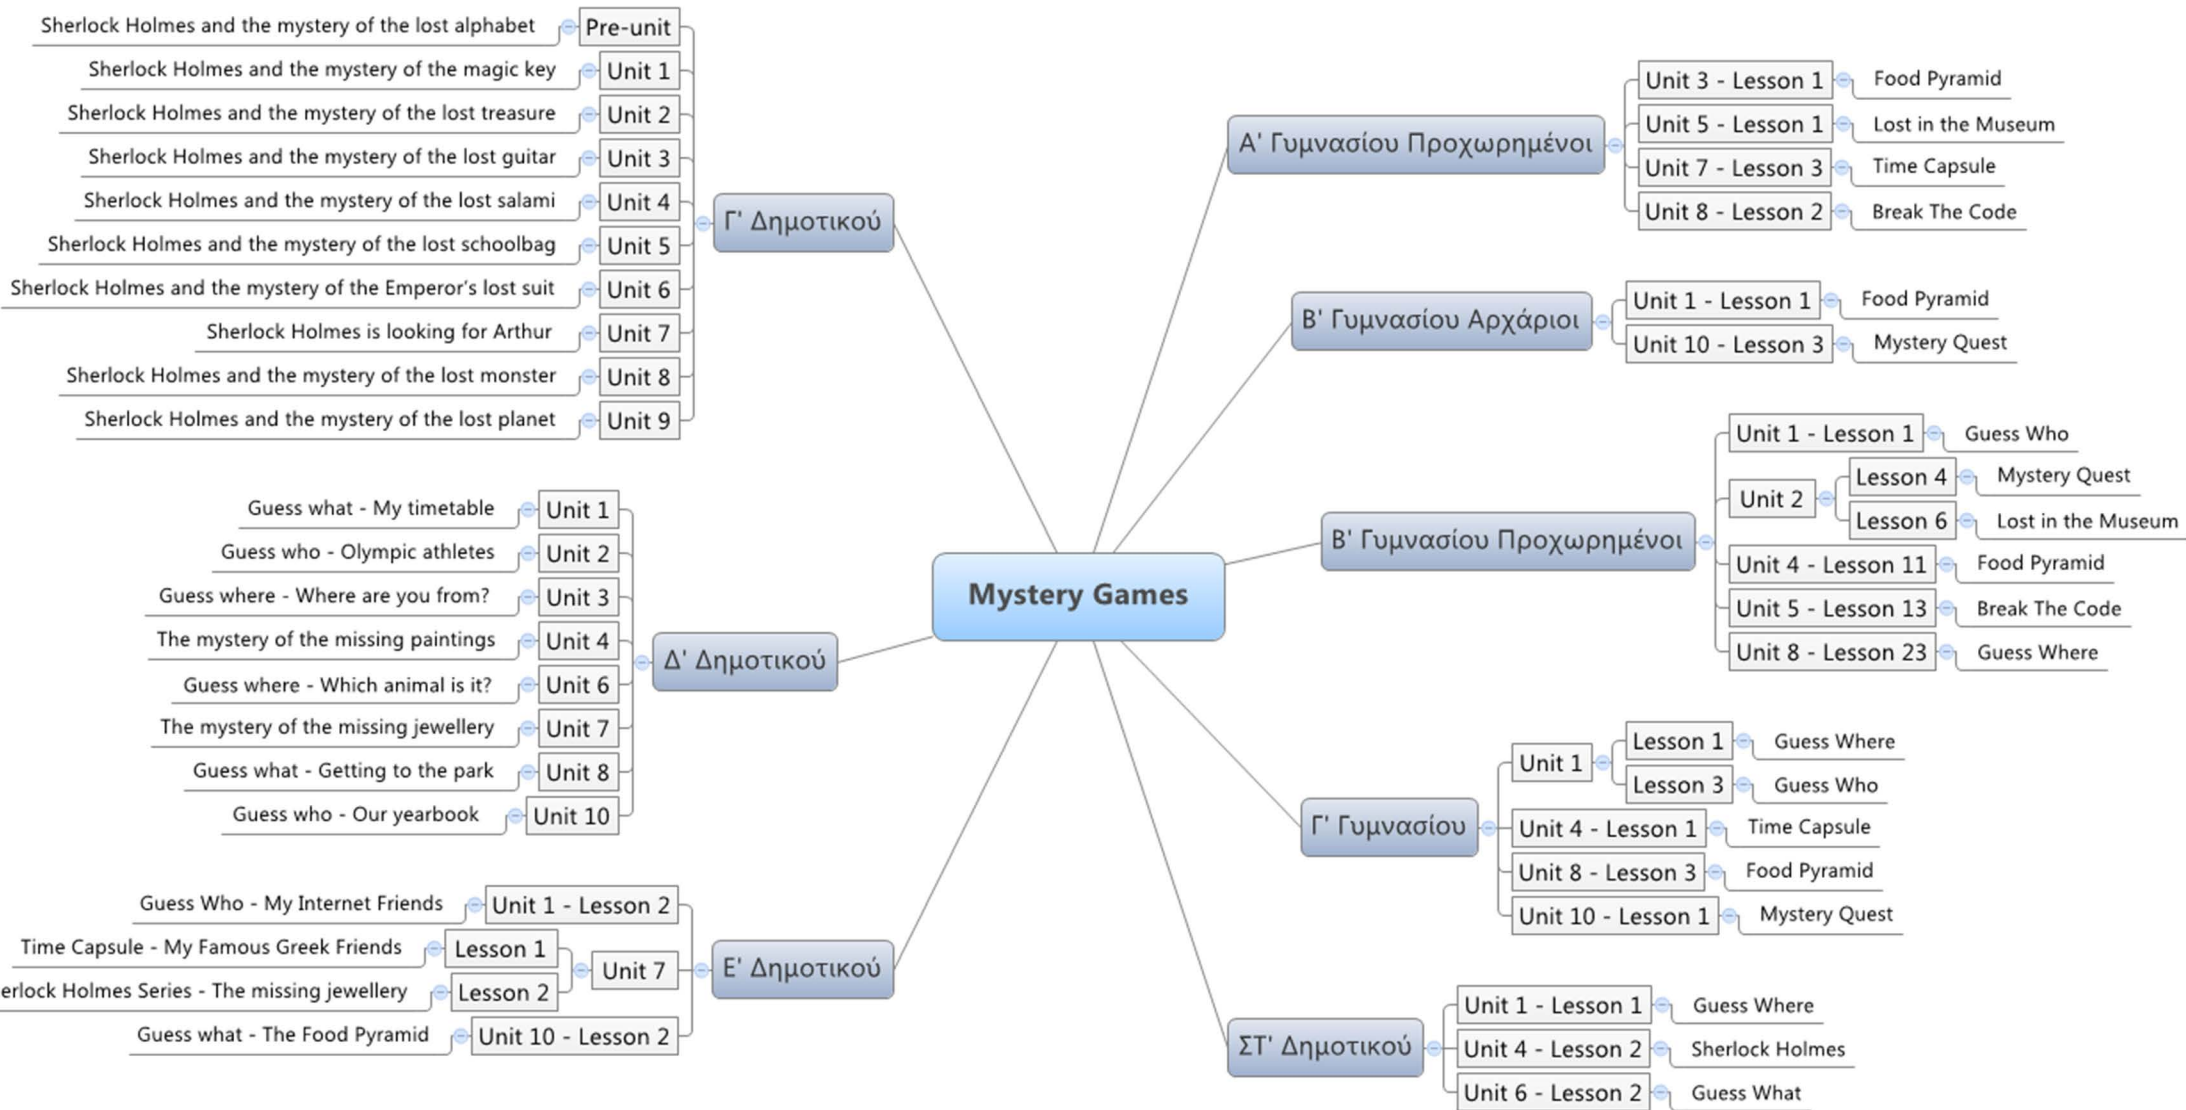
Mystery Games

Γ' Δημοτικού
Pre-unit Sherlock Holmes and the mystery of the lost alphabet
Unit 1 Sherlock Holmes and the mystery of the magic key
Unit 2 Sherlock Holmes and the mystery of the lost treasure
Unit 3 Sherlock Holmes and the mystery of the lost guitar
Unit 4 Sherlock Holmes and the mystery of the lost salami
Unit 5 Sherlock Holmes and the mystery of the lost schoolbag
Unit 6 Sherlock Holmes and the mystery of the Emperor's lost suit
Unit 7 Sherlock Holmes is looking for Arthur
Unit 8 Sherlock Holmes and the mystery of the lost monster
Unit 9 Sherlock Holmes and the mystery of the lost planet

Δ' Δημοτικού
Unit 1 Guess what - My timetable
Unit 2 Guess who - Olympic athletes
Unit 3 Guess where - Where are you from?
Unit 4 The mystery of the missing paintings
Unit 6 Guess where - Which animal is it?
Unit 7 The mystery of the missing jewellery
Unit 8 Guess what - Getting to the park
Unit 10 Guess who - Our yearbook

Ε' Δημοτικού
Unit 1 - Lesson 2 Guess Who - My Internet Friends
Unit 7
Lesson 1 Time Capsule - My Famous Greek Friends
Lesson 2 erlock Holmes Series - The missing jewellery
Unit 10 - Lesson 2 Guess what - The Food Pyramid

Α' Γυμνασίου Προχωρημένοι
Unit 3 - Lesson 1 Food Pyramid
Unit 5 - Lesson 1 Lost in the Museum
Unit 7 - Lesson 3 Time Capsule
Unit 8 - Lesson 2 Break The Code

Β' Γυμνασίου Αρχάριοι
Unit 1 - Lesson 1 Food Pyramid
Unit 10 - Lesson 3 Mystery Quest

Β' Γυμνασίου Προχωρημένοι
Unit 1 - Lesson 1 Guess Who
Unit 2
Lesson 4 Mystery Quest
Lesson 6 Lost in the Museum
Unit 4 - Lesson 11 Food Pyramid
Unit 5 - Lesson 13 Break The Code
Unit 8 - Lesson 23 Guess Where

Γ' Γυμνασίου
Unit 1
Lesson 1 Guess Where
Lesson 3 Guess Who
Unit 4 - Lesson 1 Time Capsule
Unit 8 - Lesson 3 Food Pyramid
Unit 10 - Lesson 1 Mystery Quest

ΣΤ' Δημοτικού
Unit 1 - Lesson 1 Guess Where
Unit 4 - Lesson 2 Sherlock Holmes
Unit 6 - Lesson 2 Guess What